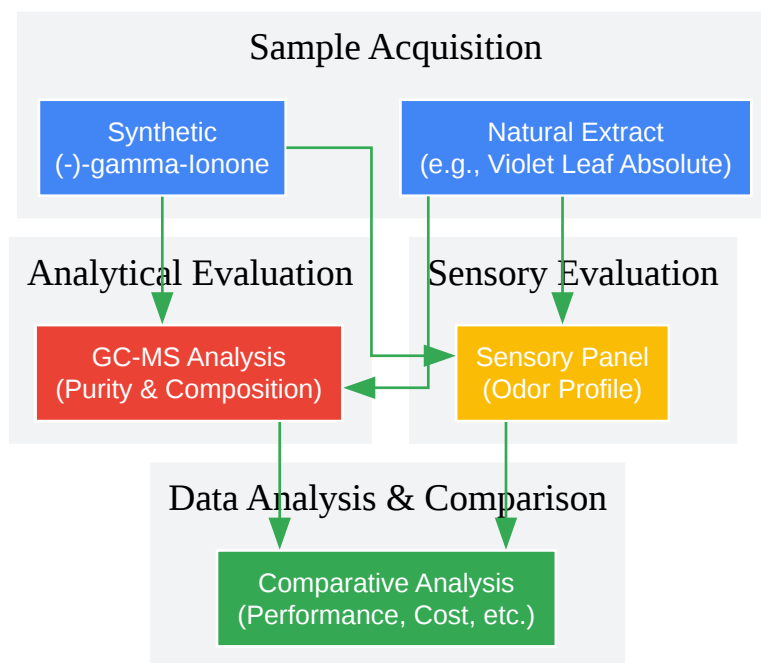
Sample Acquisition

Synthetic
(-)-gamma-Ionone

Natural Extract
(e.g., Violet Leaf Absolute)

Analytical Evaluation

Sensory Evaluation

GC-MS Analysis
(Purity & Composition)

Sensory Panel
(Odor Profile)

Data Analysis & Comparison

Comparative Analysis
(Performance, Cost, etc.)